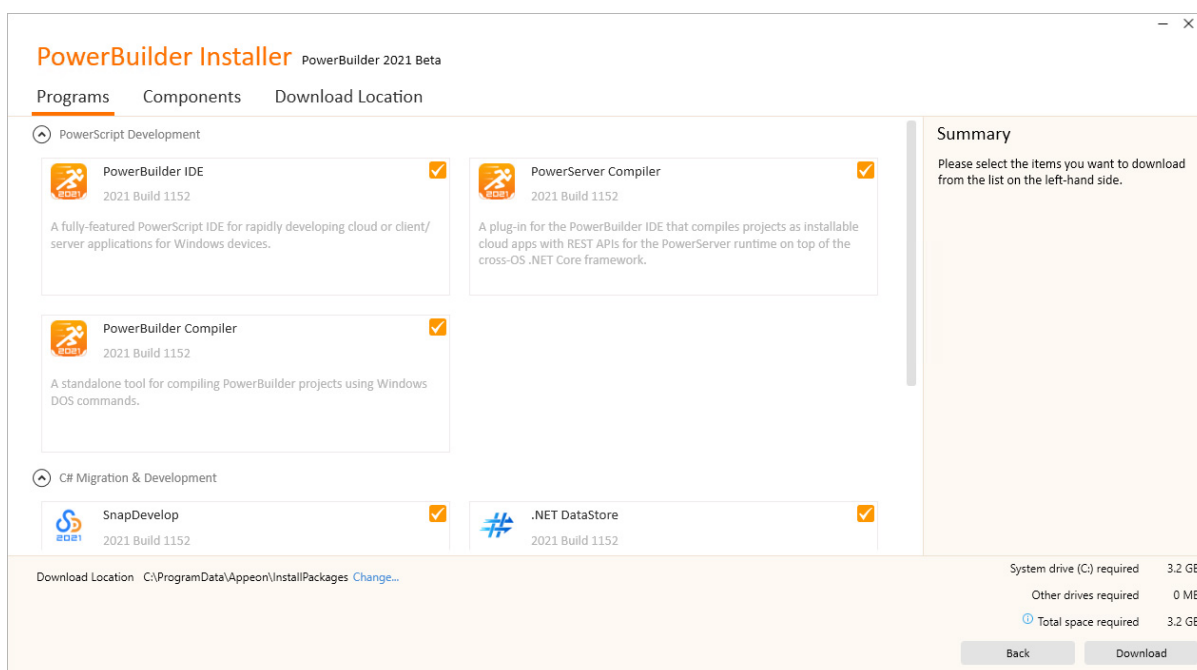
– ×

PowerBuilder Installer PowerBuilder 2021 Beta

Programs Components Download Location

PowerScript Development

2021

PowerBuilder IDE
2021 Build 1152
A fully-featured PowerScript IDE for rapidly developing cloud or client/server applications for Windows devices.

2021

PowerServer Compiler
2021 Build 1152
A plug-in for the PowerBuilder IDE that compiles projects as installable cloud apps with REST APIs for the PowerServer runtime on top of the cross-OS .NET Core framework.

2021

PowerBuilder Compiler
2021 Build 1152
A standalone tool for compiling PowerBuilder projects using Windows DOS commands.

C# Migration & Development

2021

SnapDevelop
2021 Build 1152

.NET DataStore
2021 Build 1152

Summary
Please select the items you want to download from the list on the left-hand side.

Download Location C:\ProgramData\Appeon\InstallPackages Change...

System drive (C:) required 3.2 GB
Other drives required 0 MB
Total space required 3.2 GB

Back Download